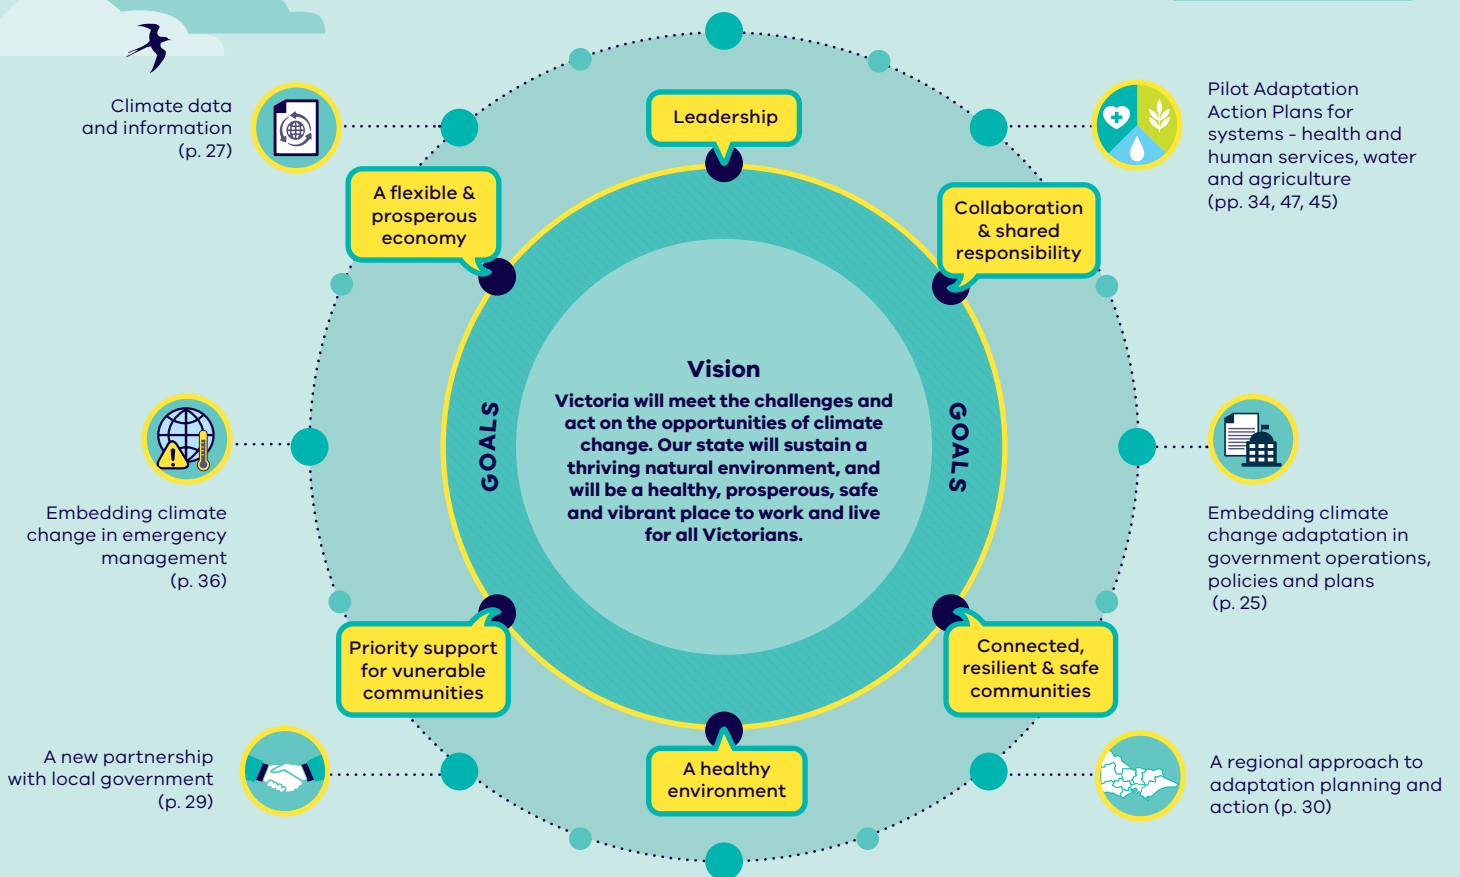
Climate data and information (p. 27)

Leadership

Pilot Adaptation Action Plans for systems - health and human services, water and agriculture (pp. 34, 47, 45)

A flexible & prosperous economy

Collaboration & shared responsibility

GOALS

Vision

Victoria will meet the challenges and act on the opportunities of climate change. Our state will sustain a thriving natural environment, and will be a healthy, prosperous, safe and vibrant place to work and live for all Victorians.

GOALS

Embedding climate change in emergency management (p. 36)

Embedding climate change adaptation in government operations, policies and plans (p. 25)

Priority support for vunerable communities

Connected, resilient & safe communities

A healthy environment

A new partnership with local government (p. 29)

A regional approach to adaptation planning and action (p. 30)